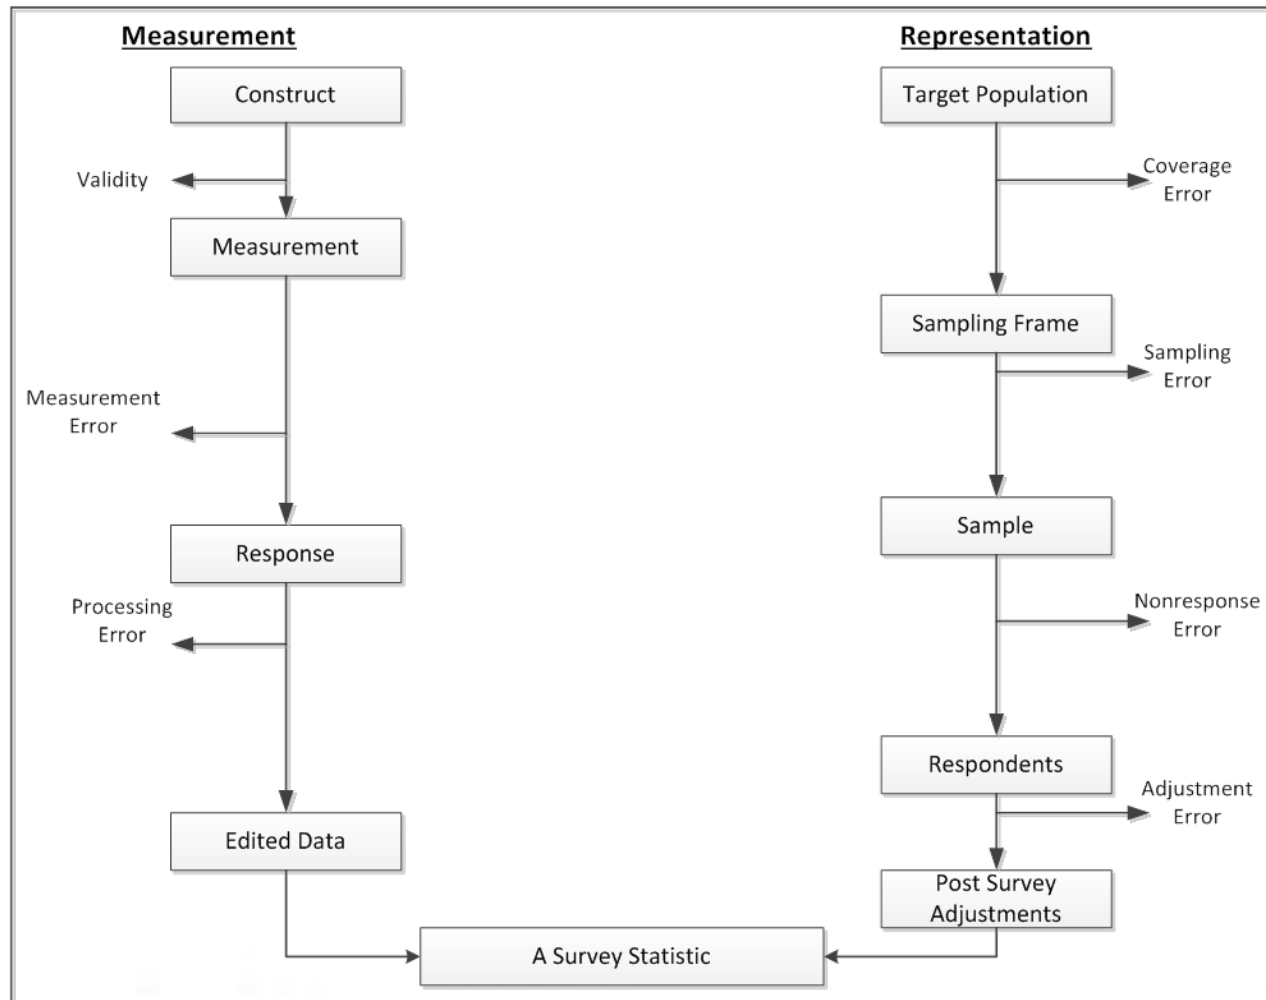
Measurement

Construct

Validity

Measurement

Measurement Error

Response

Processing Error

Edited Data

Representation

Target Population

Coverage Error

Sampling Frame

Sampling Error

Sample

Nonresponse Error

Respondents

Adjustment Error

Post Survey Adjustments

A Survey Statistic